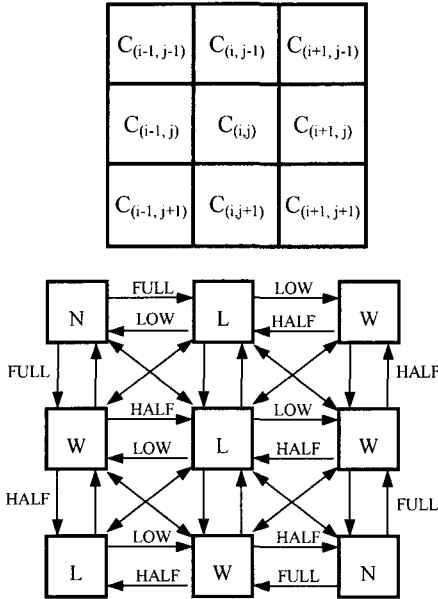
| $C_{(i-1, j-1)}$ | $C_{(i, j-1)}$ | $C_{(i+1, j-1)}$ |
|---|---|---|
| $C_{(i-1, j)}$ | $C_{(i,j)}$ | $C_{(i+1, j)}$ |
| $C_{(i-1, j+1)}$ | $C_{(i,j+1)}$ | $C_{(i+1, j+1)}$ |

N FULL LOW L LOW HALF W

FULL HALF

W HALF LOW L LOW HALF W

HALF FULL

L LOW HALF W HALF FULL N